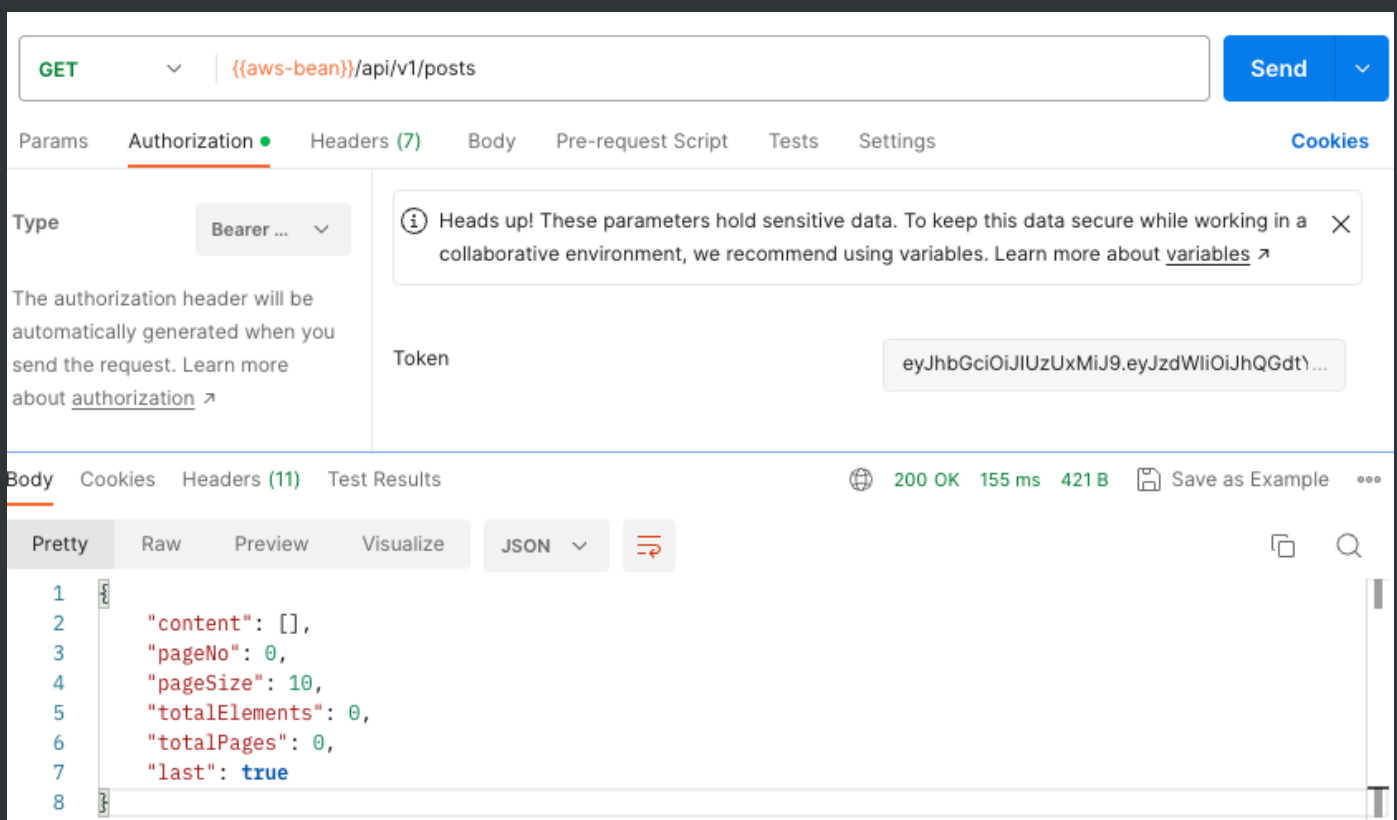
GET {{aws-bean}}/api/v1/posts

Send

Params Authorization ● Headers (7) Body Pre-request Script Tests Settings Cookies

Type Bearer ...

The authorization header will be automatically generated when you send the request. Learn more about authorization ↗

Heads up! These parameters hold sensitive data. To keep this data secure while working in a collaborative environment, we recommend using variables. Learn more about variables ↗

Token eyJhbGciOiJIUzUxMiJ9.eyJzdWliOiJhQGdtY...

Body Cookies Headers (11) Test Results 200 OK 155 ms 421 B Save as Example •••

Pretty Raw Preview Visualize JSON

1 {
2 "content": [],
3 "pageNo": 0,
4 "pageSize": 10,
5 "totalElements": 0,
6 "totalPages": 0,
7 "last": true
8 }